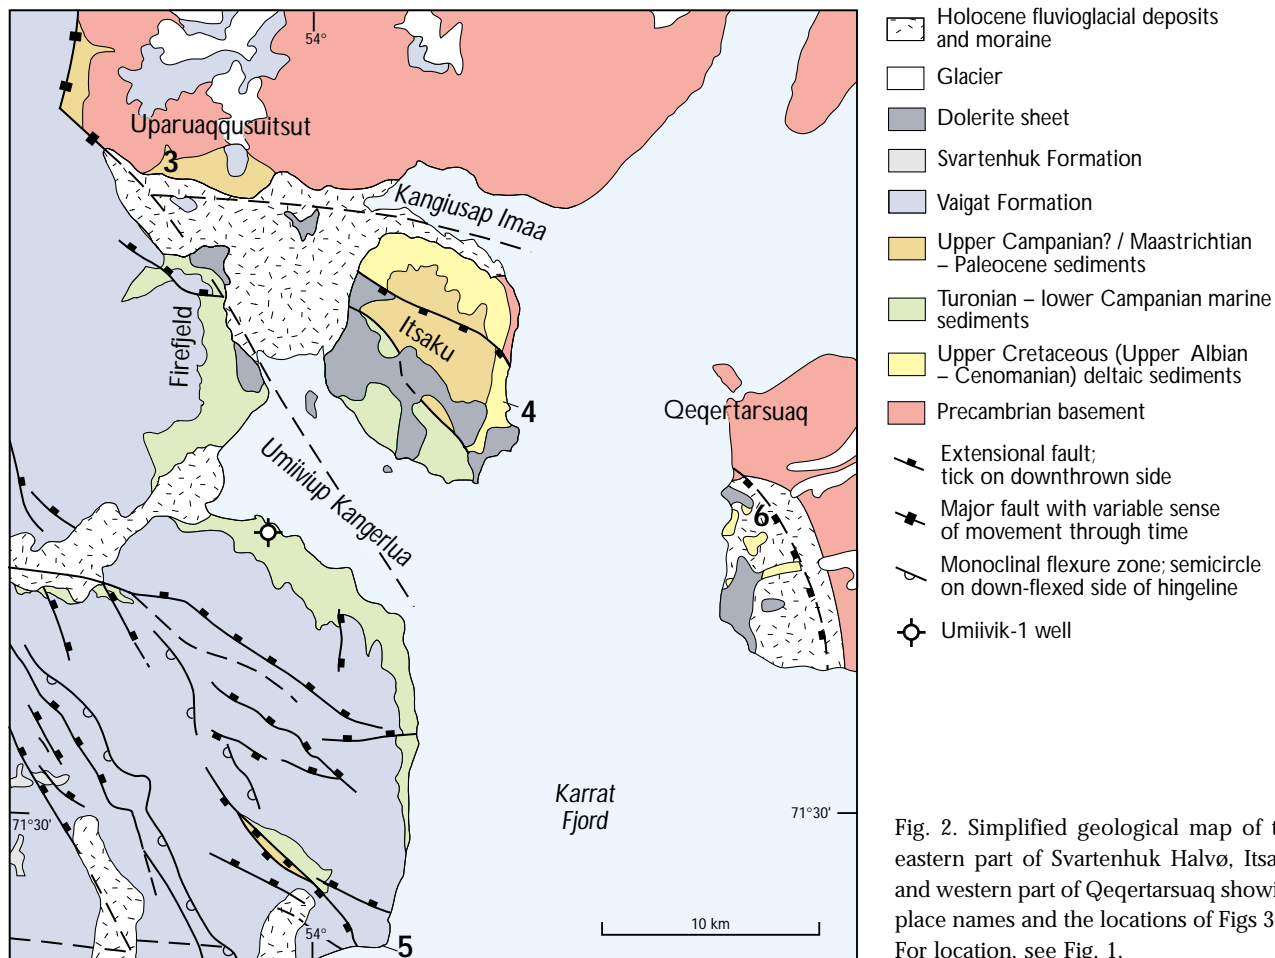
54°

Uparuaqqusuitsut

3

Kangiusap Imaa

Itsaku

Firefjeld

4

Qeqertarsuaq

Umiiviup Kangerlua

6

Karrat Fjord

71°30'

71°30'

54°

5

10 km

Holocene fluvioglacial deposits and moraine

Glacier

Dolerite sheet

Svartenhuk Formation

Vaigat Formation

Upper Campanian? / Maastrichtian – Paleocene sediments

Turonian – lower Campanian marine sediments

Upper Cretaceous (Upper Albian – Cenomanian) deltaic sediments

Precambrian basement

Extensional fault; tick on downthrown side

Major fault with variable sense of movement through time

Monoclinal flexure zone; semicircle on down-flexed side of hingeline

Umiivik-1 well

Fig. 2. Simplified geological map of t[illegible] eastern part of Svartenhuk Halvø, Itsa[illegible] and western part of Qeqertarsuaq showi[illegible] place names and the locations of Figs 3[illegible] For location, see Fig. 1.